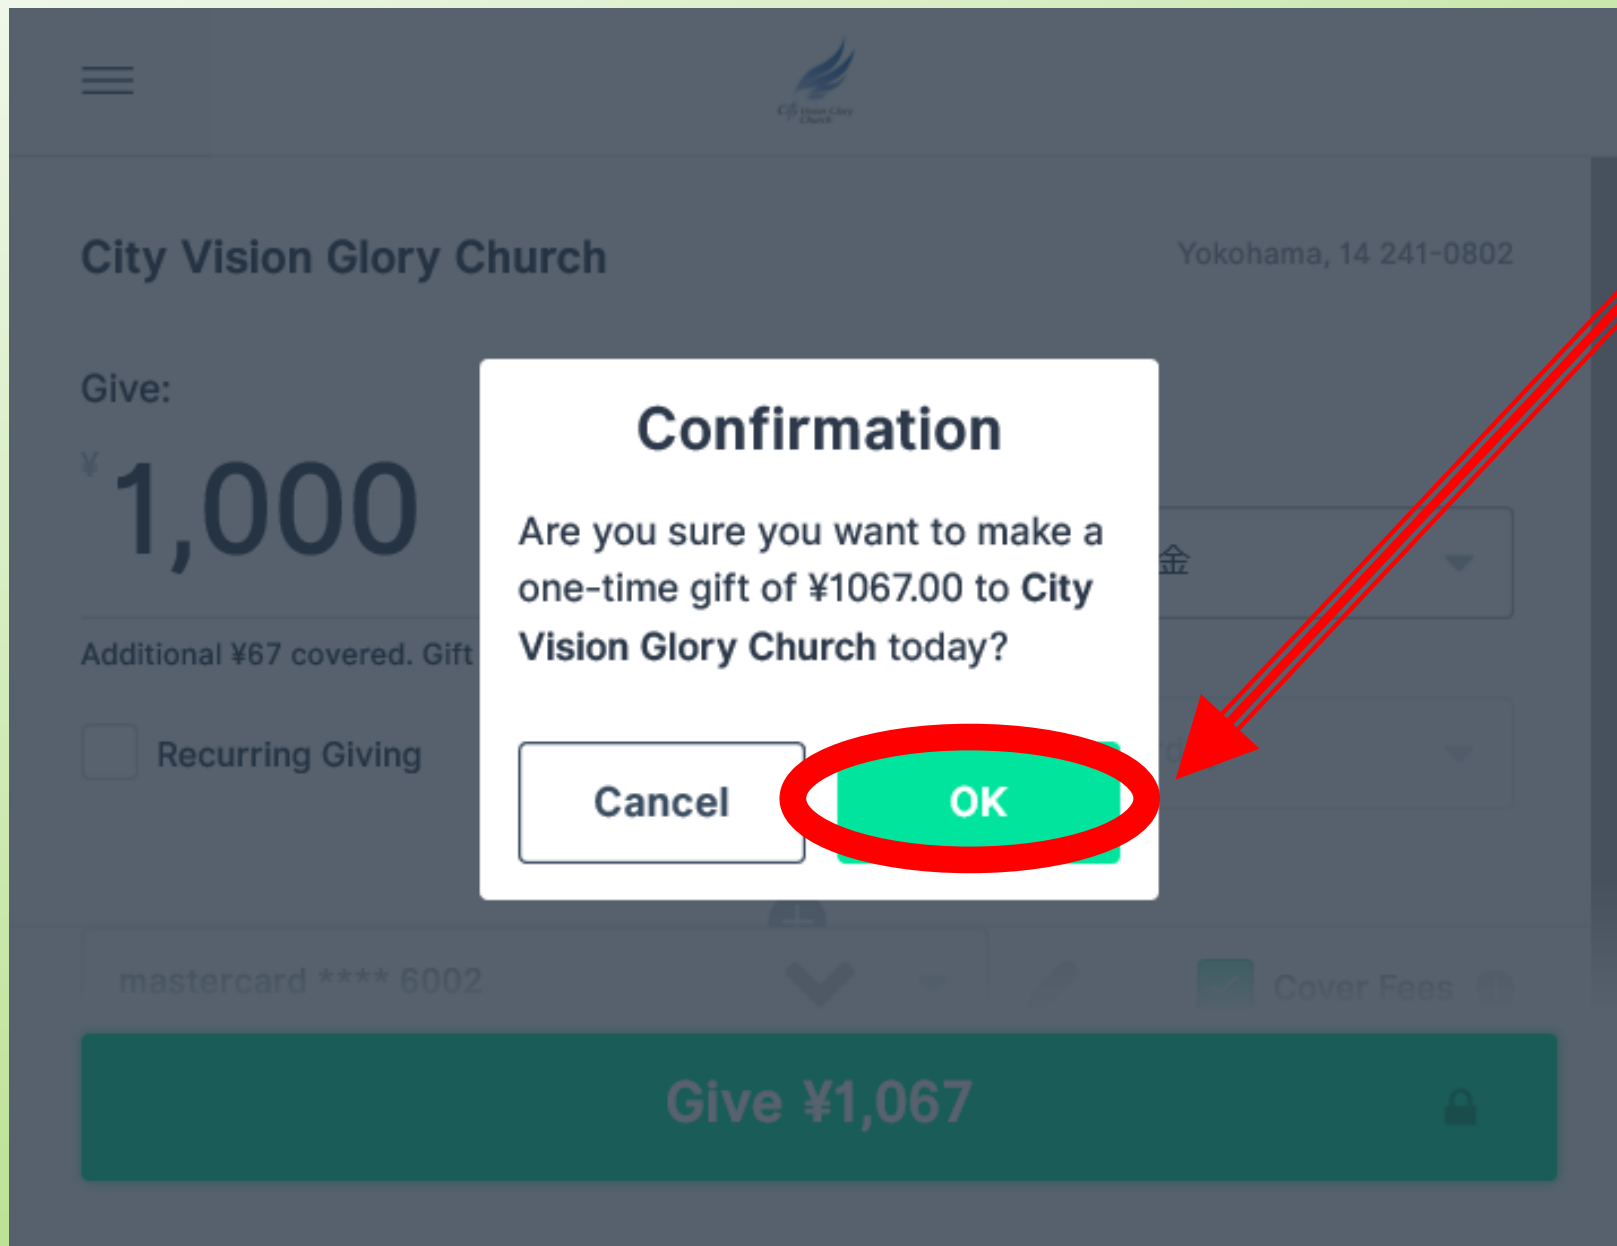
City Vision Glory Church

City Vision Glory Church

Yokohama, 14 241-0802

Give:

¥ 1,000

Additional ¥67 covered. Gift

Recurring Giving

金

Confirmation

Are you sure you want to make a one-time gift of ¥1067.00 to City Vision Glory Church today?

Cancel

OK

mastercard **** 6002

Cover Fees

Give ¥1,067